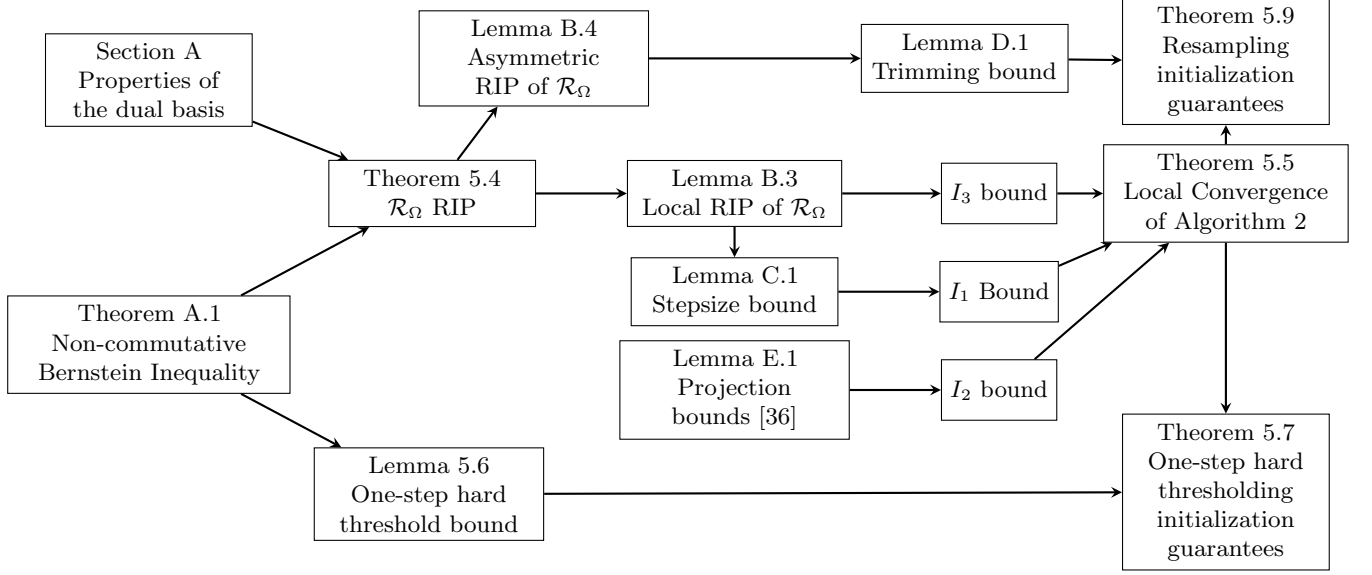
Section A
Properties of the dual basis

Lemma B.4
Asymmetric RIP of $\mathcal{R}_\Omega$

Lemma D.1
Trimming bound

Theorem 5.9
Resampling initialization guarantees

Theorem 5.4
$\mathcal{R}_\Omega$ RIP

Lemma B.3
Local RIP of $\mathcal{R}_\Omega$

$I_3$ bound

Theorem 5.5
Local Convergence of Algorithm 2

Lemma C.1
Stepsize bound

$I_1$ Bound

Theorem A.1
Non-commutative Bernstein Inequality

Lemma E.1
Projection bounds [36]

$I_2$ bound

Lemma 5.6
One-step hard threshold bound

Theorem 5.7
One-step hard thresholding initialization guarantees